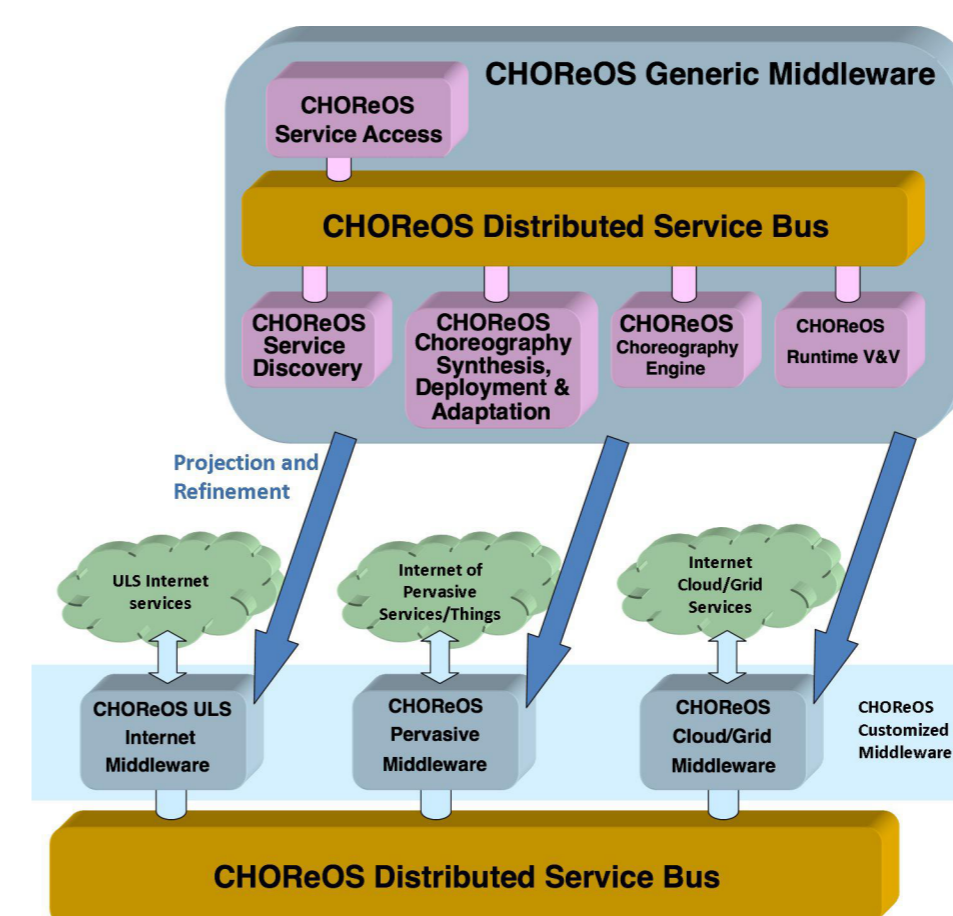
CHOReOS Generic Middleware

CHOReOS Service Access

CHOReOS Distributed Service Bus

CHOReOS Service Discovery

CHOReOS Choreography Synthesis, Deployment & Adaptation

CHOReOS Choreography Engine

CHOReOS Runtime V&V

Projection and Refinement

ULS Internet services

Internet of Pervasive Services/Things

Internet Cloud/Grid Services

CHOReOS ULS Internet Middleware

CHOReOS Pervasive Middleware

CHOReOS Cloud/Grid Middleware

CHOReOS Customized Middleware

CHOReOS Distributed Service Bus